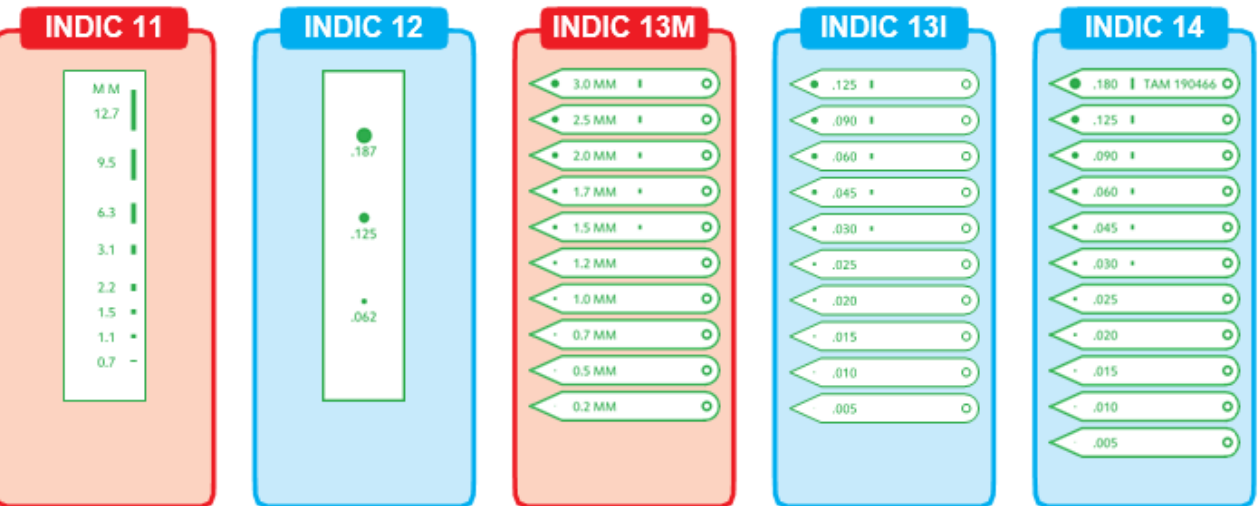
INDIC 11

M M
12.7
9.5
6.3
3.1
2.2
1.5
1.1
0.7

INDIC 12

.187
.125
.062

INDIC 13M

3.0 MM
2.5 MM
2.0 MM
1.7 MM
1.5 MM
1.2 MM
1.0 MM
0.7 MM
0.5 MM
0.2 MM

INDIC 13I

.125
.090
.060
.045
.030
.025
.020
.015
.010
.005

INDIC 14

.180 TAM 190466
.125
.090
.060
.045
.030
.025
.020
.015
.010
.005